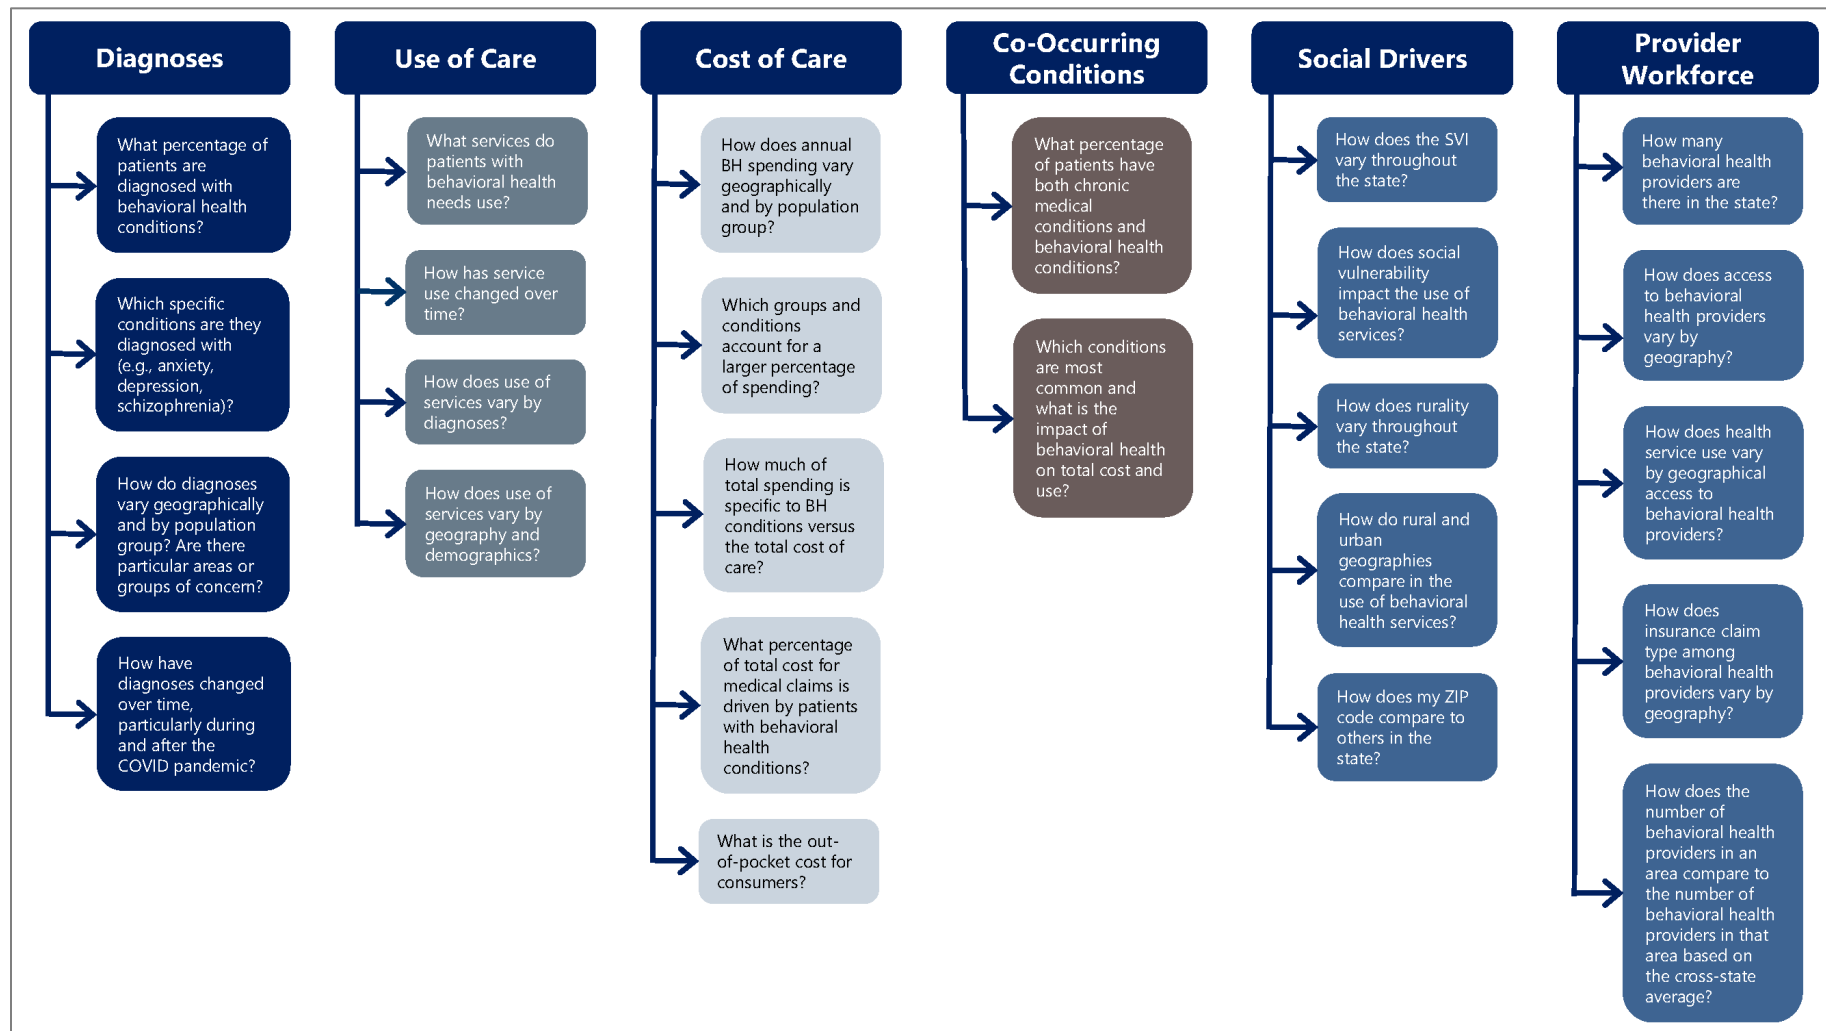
Diagnoses

What percentage of patients are diagnosed with behavioral health conditions?

Which specific conditions are they diagnosed with (e.g., anxiety, depression, schizophrenia)?

How do diagnoses vary geographically and by population group? Are there particular areas or groups of concern?

How have diagnoses changed over time, particularly during and after the COVID pandemic?

Use of Care

What services do patients with behavioral health needs use?

How has service use changed over time?

How does use of services vary by diagnoses?

How does use of services vary by geography and demographics?

Cost of Care

How does annual BH spending vary geographically and by population group?

Which groups and conditions account for a larger percentage of spending?

How much of total spending is specific to BH conditions versus the total cost of care?

What percentage of total cost for medical claims is driven by patients with behavioral health conditions?

What is the out-of-pocket cost for consumers?

Co-Occurring Conditions

What percentage of patients have both chronic medical conditions and behavioral health conditions?

Which conditions are most common and what is the impact of behavioral health on total cost and use?

Social Drivers

How does the SVI vary throughout the state?

How does social vulnerability impact the use of behavioral health services?

How does rurality vary throughout the state?

How do rural and urban geographies compare in the use of behavioral health services?

How does my ZIP code compare to others in the state?

Provider Workforce

How many behavioral health providers are there in the state?

How does access to behavioral health providers vary by geography?

How does health service use vary by geographical access to behavioral health providers?

How does insurance claim type among behavioral health providers vary by geography?

How does the number of behavioral health providers in an area compare to the number of behavioral health providers in that area based on the cross-state average?